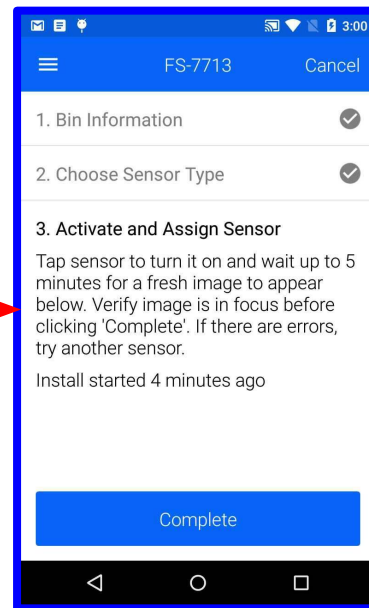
3:00

FS-7713 Cancel

1. Bin Information

2. Choose Sensor Type

3. Activate and Assign Sensor

Tap sensor to turn it on and wait up to 5 minutes for a fresh image to appear below. Verify image is in focus before clicking 'Complete'. If there are errors, try another sensor.

Install started 4 minutes ago

Complete